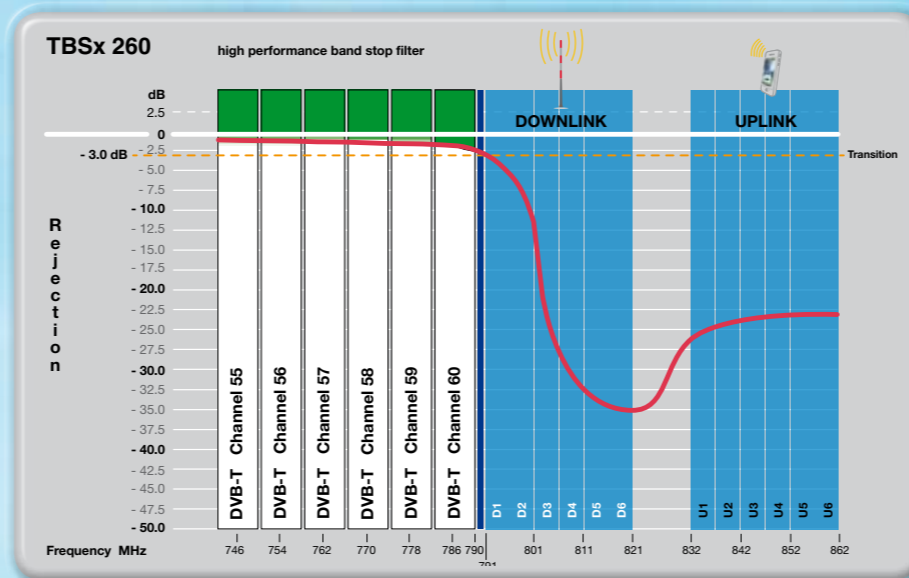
TBSx 260

high performance band stop filter

dB
2.5
0
- 2.5
- 3.0 dB
- 5.0
- 7.5
- 10.0
- 12.5
- 15.0
- 17.5
- 20.0
- 22.5
- 25.0
- 27.5
- 30.0
- 32.5
- 35.0
- 37.5
- 40.0
- 42.5
- 45.0
- 47.5
- 50.0

Rejection

DOWNLINK

UPLINK

Transition

DVB-T Channel 55
DVB-T Channel 56
DVB-T Channel 57
DVB-T Channel 58
DVB-T Channel 59
DVB-T Channel 60

D1 D2 D3 D4 D5 D6

U1 U2 U3 U4 U5 U6

Frequency MHz
746 754 762 770 778 786 790 801 811 821 832 842 852 862
791